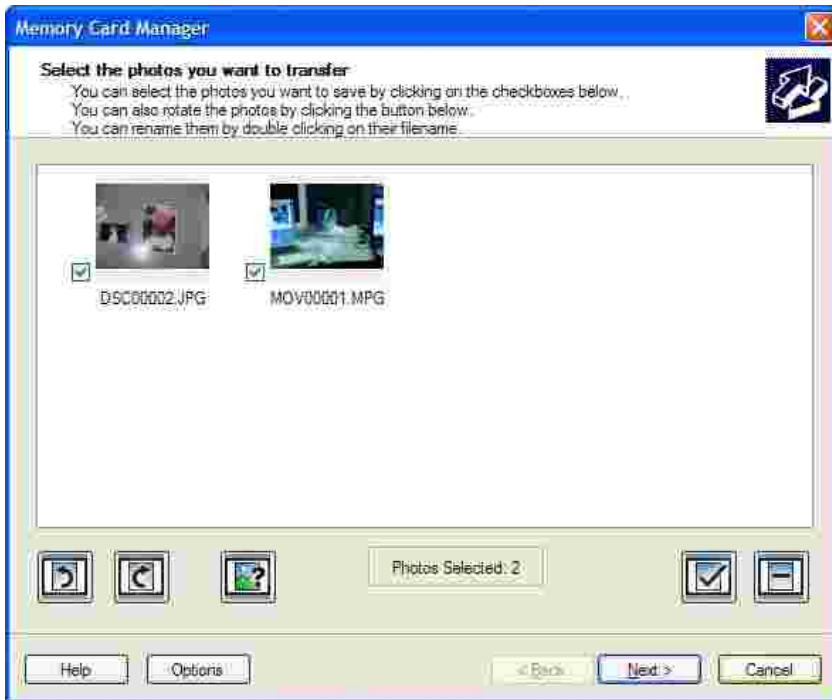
Memory Card Manager

Select the photos you want to transfer
You can select the photos you want to save by clicking on the checkboxes below.
You can also rotate the photos by clicking the button below.
You can rename them by double clicking on their filename.

DSC00002.JPG

MOV00001.MPG

Photos Selected: 2

Help

Options

< Back

Next >

Cancel